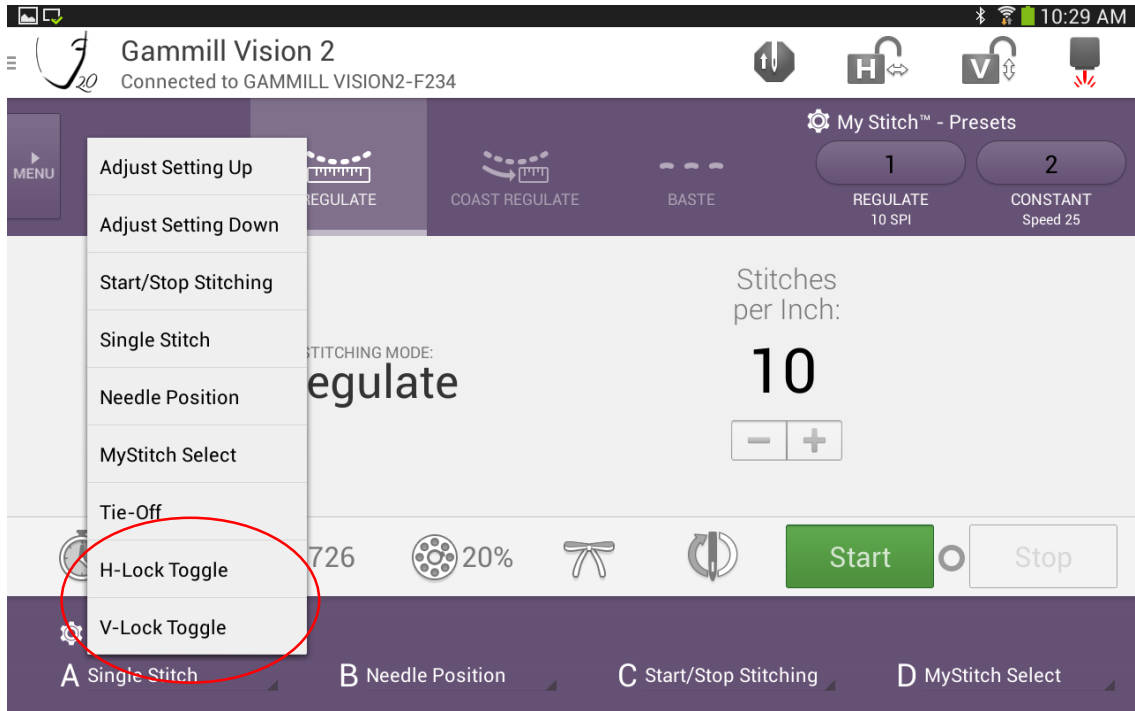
10:29 AM

20

Gammill Vision 2
Connected to GAMMILL VISION2-F234

H

V

MENU

Adjust Setting Up
Adjust Setting Down
Start/Stop Stitching
Single Stitch
Needle Position
MyStitch Select
Tie-Off
H-Lock Toggle
V-Lock Toggle

REGULATE

COAST REGULATE

BASTE

My Stitch™ - Presets

1
REGULATE
10 SPI

2
CONSTANT
Speed 25

STITCHING MODE:
egulate

Stitches per Inch:
10

726

20%

Start

Stop

A Single Stitch
B Needle Position
C Start/Stop Stitching
D MyStitch Select